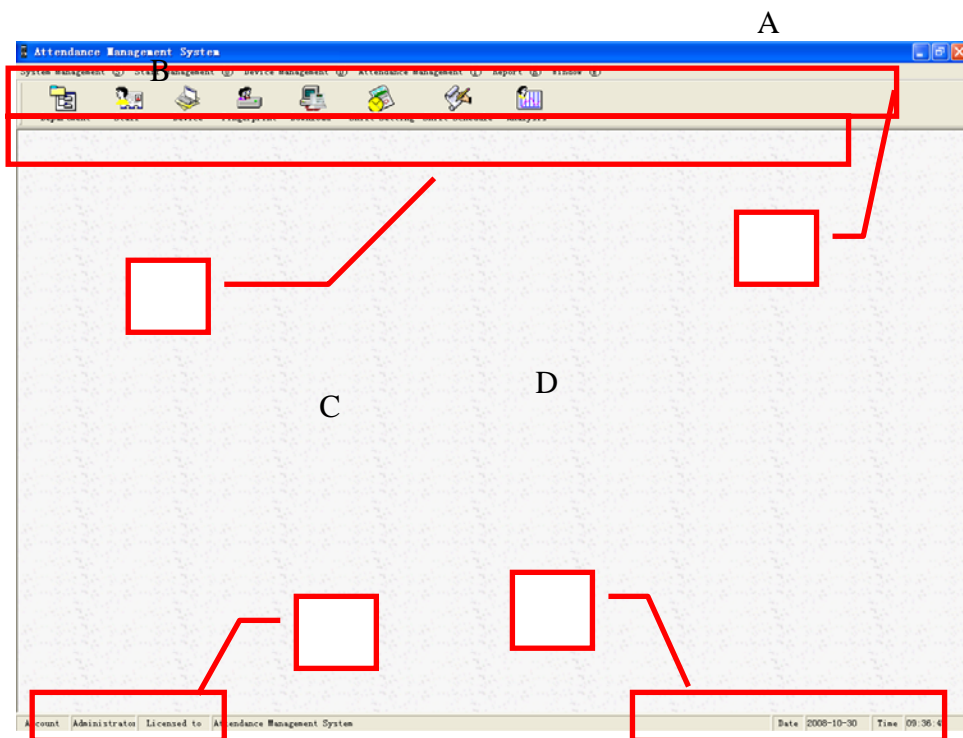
A

Attendance Management System

System Management (S)  Sta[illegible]anagement (M)  Device Management (D)  Attendance Management (A)  Report (R)  Window (W)

B

Department  Staff  Device  Fingerprint  Download  Shift Setting  Shift Schedule  Analysis

C

D

A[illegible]count  Administrato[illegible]  Licensed to  At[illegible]endance Management System

Date  2008-10-30  Time  09:36:4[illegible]